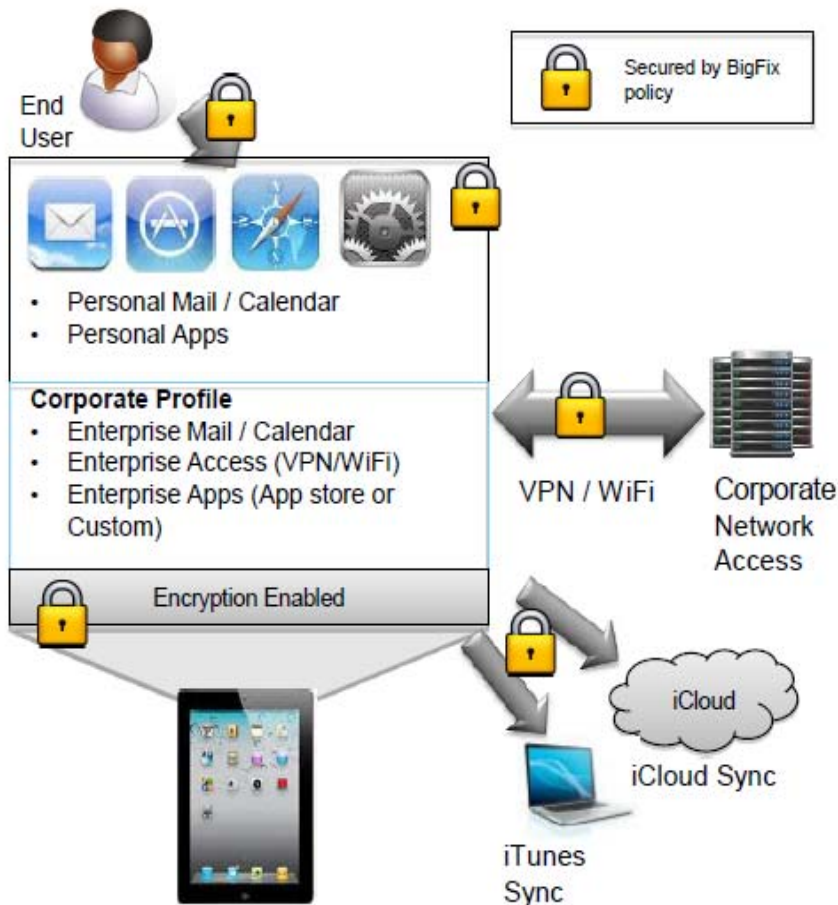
Secured by BigFix policy

End User

- Personal Mail / Calendar
- Personal Apps

**Corporate Profile**
- Enterprise Mail / Calendar
- Enterprise Access (VPN/WiFi)
- Enterprise Apps (App store or Custom)

VPN / WiFi

Corporate Network Access

Encryption Enabled

iCloud

iCloud Sync

iTunes Sync